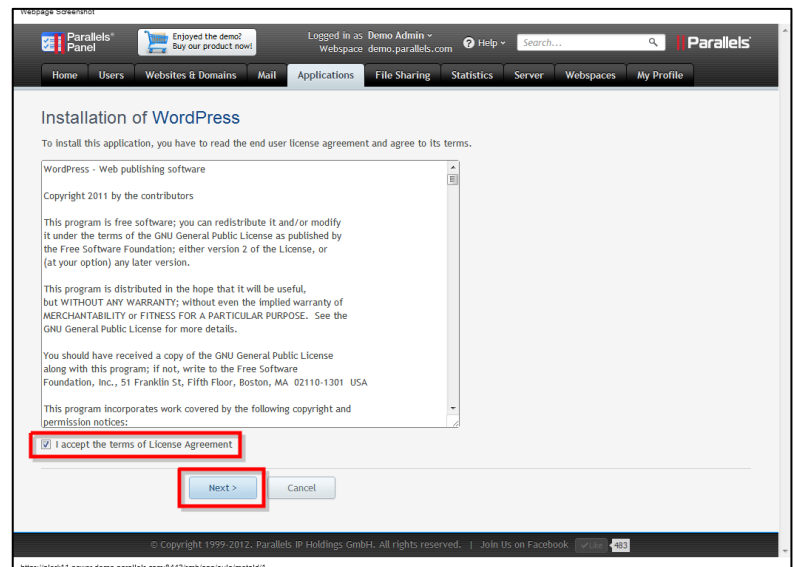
Webpage Screenshot

Parallels® Panel

Enjoyed the demo? Buy our product now!

Logged in as Demo Admin
Webspace demo.parallels.com

Help

Search...

Parallels

Home | Users | Websites & Domains | Mail | Applications | File Sharing | Statistics | Server | Webspaces | My Profile

Installation of WordPress

To install this application, you have to read the end user license agreement and agree to its terms.

WordPress - Web publishing software

Copyright 2011 by the contributors

This program is free software; you can redistribute it and/or modify it under the terms of the GNU General Public License as published by the Free Software Foundation; either version 2 of the License, or (at your option) any later version.

This program is distributed in the hope that it will be useful, but WITHOUT ANY WARRANTY; without even the implied warranty of MERCHANTABILITY or FITNESS FOR A PARTICULAR PURPOSE. See the GNU General Public License for more details.

You should have received a copy of the GNU General Public License along with this program; if not, write to the Free Software Foundation, Inc., 51 Franklin St, Fifth Floor, Boston, MA 02110-1301 USA

This program incorporates work covered by the following copyright and permission notices:

I accept the terms of License Agreement

Next >

Cancel

© Copyright 1999-2012. Parallels IP Holdings GmbH. All rights reserved. | Join Us on Facebook Like 483

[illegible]